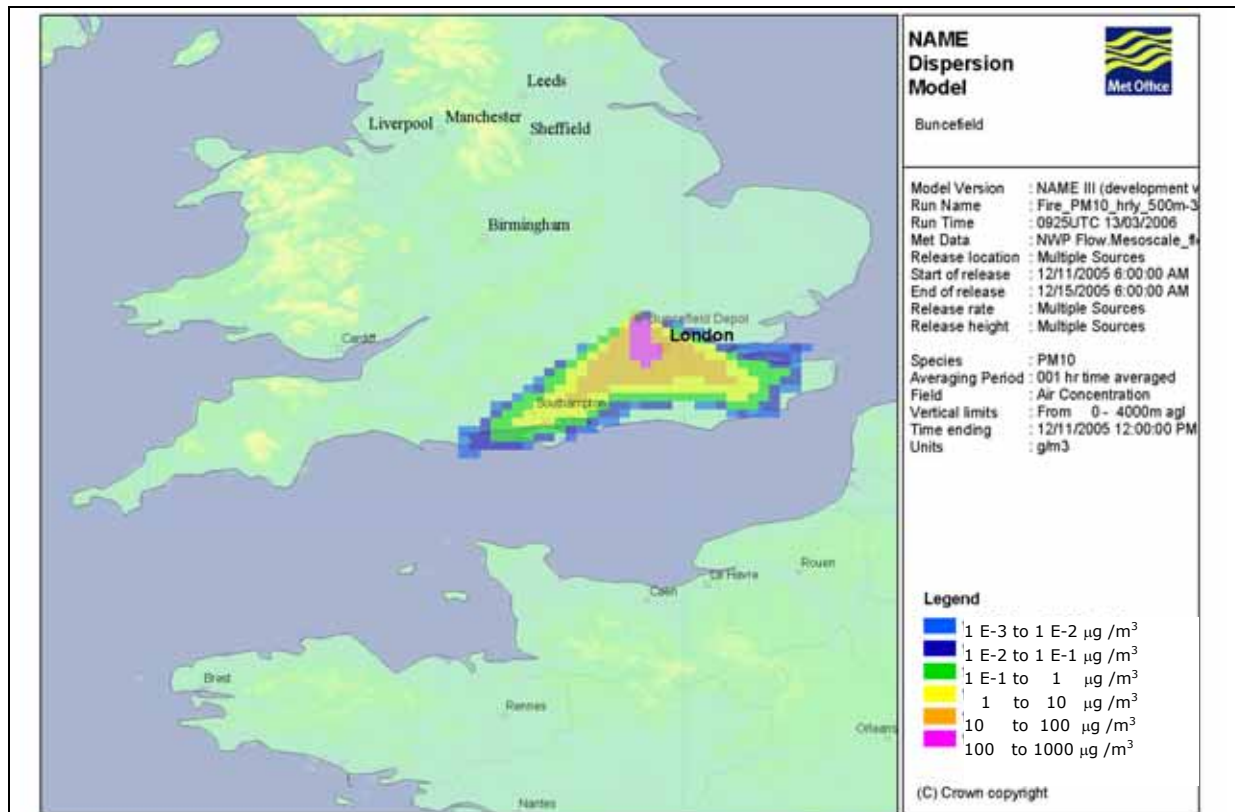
Leeds
Liverpool
Manchester
Sheffield
Birmingham
Cardiff
Buncefield Depot
London
Southampton
Le Havre
Rouen
Caen
Brest
Rennes
Orleans
Nantes

NAME Dispersion Model

Met Office

Buncefield

| | |
|---|---|
| Model Version | : NAME III (development v |
| Run Name | : Fire_PM10_hrly_500m-3 |
| Run Time | : 0925UTC 13/03/2006 |
| Met Data | : NWP Flow.Mesoscale_f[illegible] |
| Release location | : Multiple Sources |
| Start of release | : 12/11/2005 6:00:00 AM |
| End of release | : 12/15/2005 6:00:00 AM |
| Release rate | : Multiple Sources |
| Release height | : Multiple Sources |
| Species | : PM10 |
| Averaging Period | : 001 hr time averaged |
| Field | : Air Concentration |
| Vertical limits | : From 0 - 4000m agl |
| Time ending | : 12/11/2005 12:00:00 PM |
| Units | : g/m3 |

Legend
1 E-3 to 1 E-2 $\mu g/m^3$
1 E-2 to 1 E-1 $\mu g/m^3$
1 E-1 to 1 $\mu g/m^3$
1 to 10 $\mu g/m^3$
10 to 100 $\mu g/m^3$
100 to 1000 $\mu g/m^3$

(C) Crown copyright